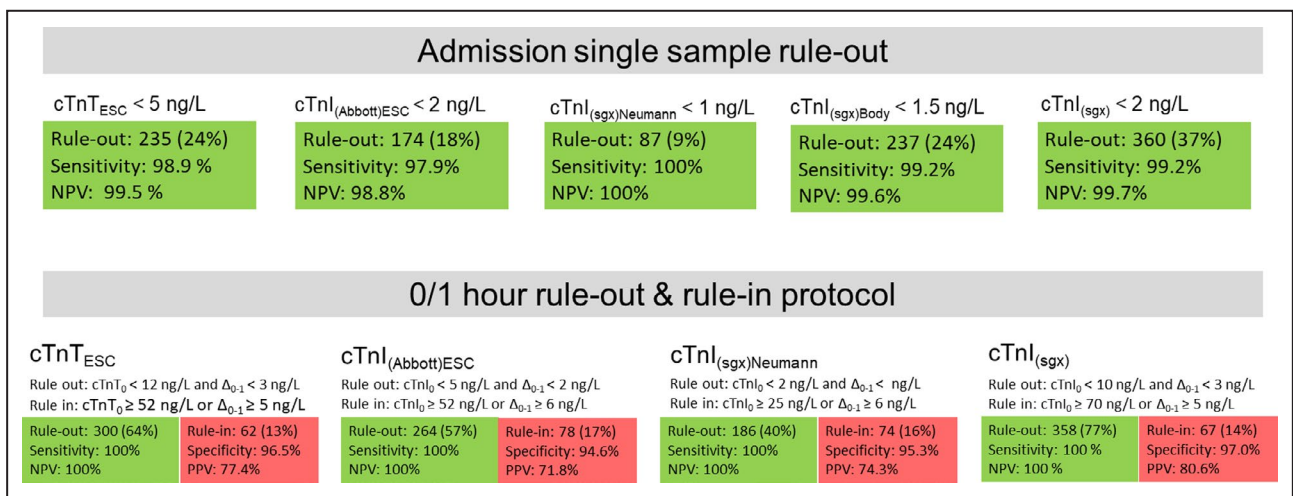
Admission single sample rule-out

$cTnT_{ESC}$ < 5 ng/L
Rule-out: 235 (24%)
Sensitivity: 98.9 %
NPV: 99.5 %

$cTnI_{(Abbott)ESC}$ < 2 ng/L
Rule-out: 174 (18%)
Sensitivity: 97.9%
NPV: 98.8%

$cTnI_{(sgx)Neumann}$ < 1 ng/L
Rule-out: 87 (9%)
Sensitivity: 100%
NPV: 100%

$cTnI_{(sgx)Body}$ < 1.5 ng/L
Rule-out: 237 (24%)
Sensitivity: 99.2%
NPV: 99.6%

$cTnI_{(sgx)}$ < 2 ng/L
Rule-out: 360 (37%)
Sensitivity: 99.2%
NPV: 99.7%

0/1 hour rule-out & rule-in protocol

$cTnT_{ESC}$
Rule out: $cTnT_0$ < 12 ng/L and $\Delta_{0-1}$ < 3 ng/L
Rule in: $cTnT_0$ ≥ 52 ng/L or $\Delta_{0-1}$ ≥ 5 ng/L
Rule-out: 300 (64%)
Sensitivity: 100%
NPV: 100%
Rule-in: 62 (13%)
Specificity: 96.5%
PPV: 77.4%

$cTnI_{(Abbott)ESC}$
Rule out: $cTnI_0$ < 5 ng/L and $\Delta_{0-1}$ < 2 ng/L
Rule in: $cTnI_0$ ≥ 52 ng/L or $\Delta_{0-1}$ ≥ 6 ng/L
Rule-out: 264 (57%)
Sensitivity: 100%
NPV: 100%
Rule-in: 78 (17%)
Specificity: 94.6%
PPV: 71.8%

$cTnI_{(sgx)Neumann}$
Rule out: $cTnI_0$ < 2 ng/L and $\Delta_{0-1}$ < ng/L
Rule in: $cTnI_0$ ≥ 25 ng/L or $\Delta_{0-1}$ ≥ 6 ng/L
Rule-out: 186 (40%)
Sensitivity: 100%
NPV: 100%
Rule-in: 74 (16%)
Specificity: 95.3%
PPV: 74.3%

$cTnI_{(sgx)}$
Rule out: $cTnI_0$ < 10 ng/L and $\Delta_{0-1}$ < 3 ng/L
Rule in: $cTnI_0$ ≥ 70 ng/L or $\Delta_{0-1}$ ≥ 5 ng/L
Rule-out: 358 (77%)
Sensitivity: 100 %
NPV: 100 %
Rule-in: 67 (14%)
Specificity: 97.0%
PPV: 80.6%